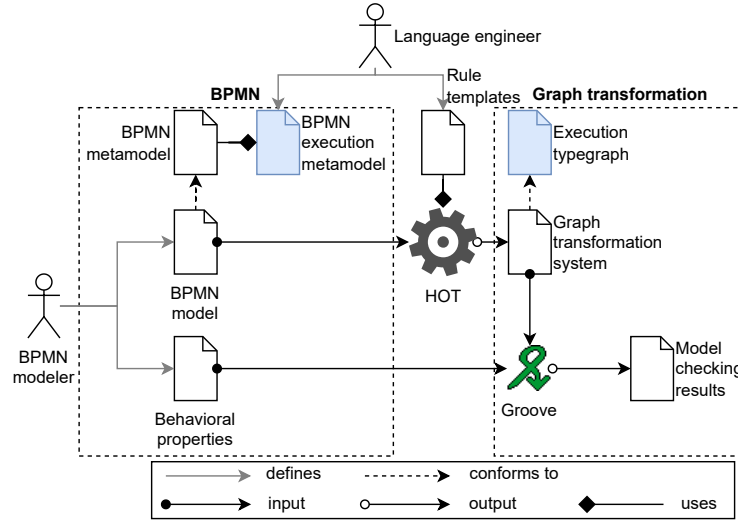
Language engineer

BPMN

Rule templates

Graph transformation

BPMN metamodel

BPMN execution metamodel

Execution typegraph

Graph transformation system

HOT

BPMN model

BPMN modeler

Behavioral properties

Groove

Model checking results

defines

conforms to

input

output

uses